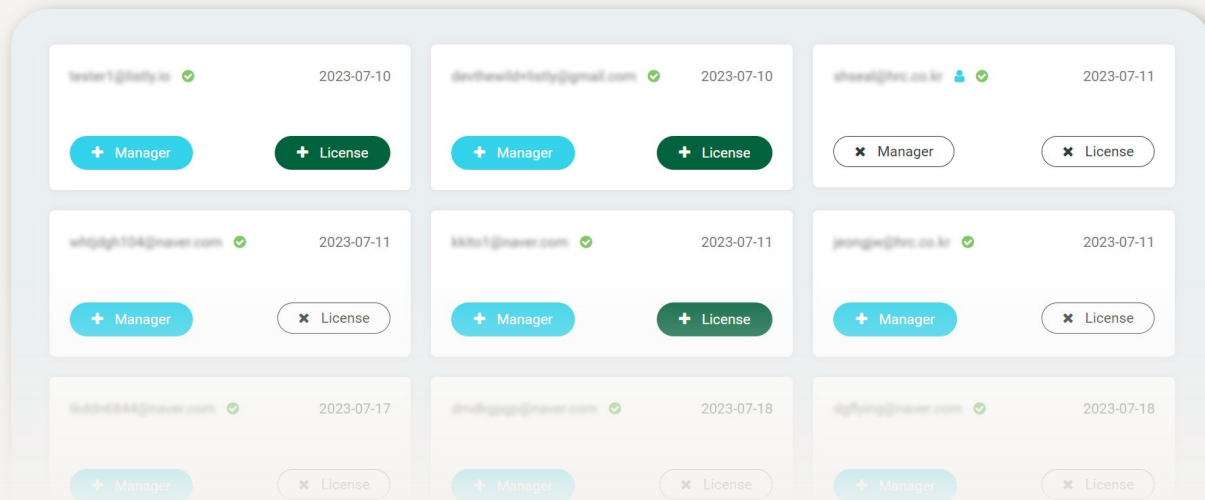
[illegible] 2023-07-10
+ Manager
+ License

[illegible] 2023-07-10
+ Manager
+ License

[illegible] 2023-07-11
✖ Manager
✖ License

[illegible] 2023-07-11
+ Manager
✖ License

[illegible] 2023-07-11
+ Manager
+ License

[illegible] 2023-07-11
+ Manager
✖ License

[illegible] 2023-07-17
+ Manager
✖ License

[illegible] 2023-07-18
+ Manager
✖ License

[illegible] 2023-07-18
+ Manager
✖ License